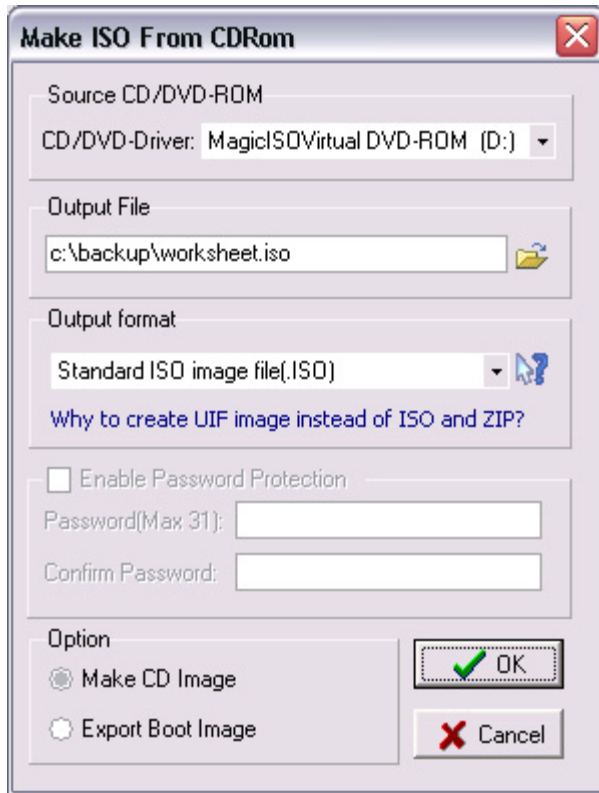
Make ISO From CDRom

Source CD/DVD-ROM

CD/DVD-Driver: MagicISOVirtual DVD-ROM (D:)

Output File

c:\backup\worksheet.iso

Output format

Standard ISO image file(.ISO)

Why to create UIF image instead of ISO and ZIP?

Enable Password Protection

Password(Max 31):

Confirm Password:

Option

Make CD Image

Export Boot Image

OK

Cancel